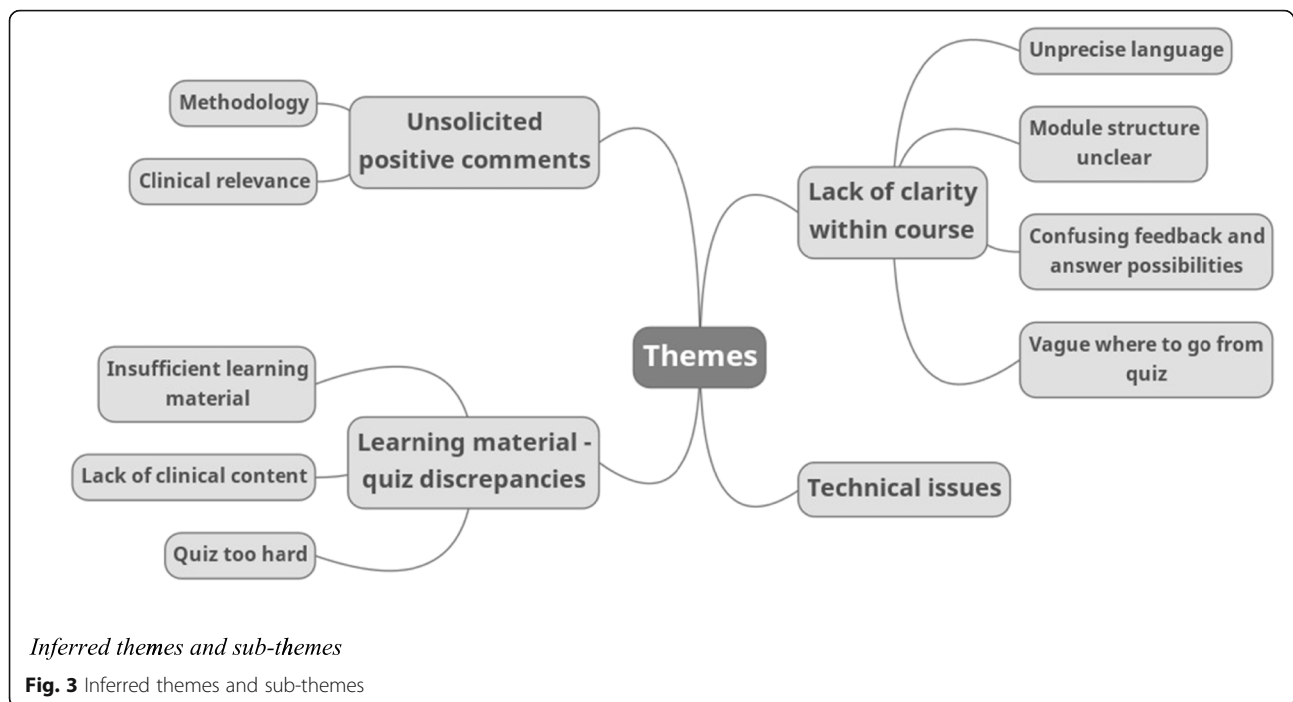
Methodology

Unsolicited positive comments

Clinical relevance

Unprecise language

Module structure unclear

Lack of clarity within course

Confusing feedback and answer possibilities

Themes

Vague where to go from quiz

Insufficient learning material

Learning material - quiz discrepancies

Lack of clinical content

Technical issues

Quiz too hard

Inferred themes and sub-themes

**Fig. 3** Inferred themes and sub-themes